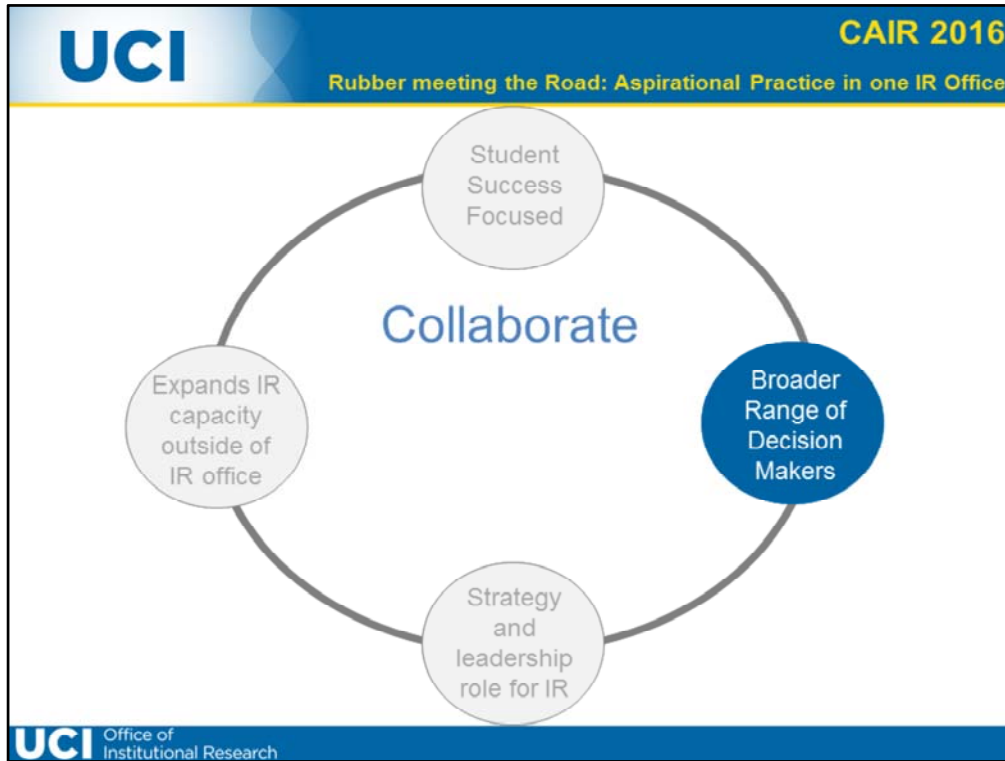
UCI

CAIR 2016

Rubber meeting the Road: Aspirational Practice in one IR Office

Student Success Focused

Collaborate

Expands IR capacity outside of IR office

Broader Range of Decision Makers

Strategy and leadership role for IR

UCI Office of Institutional Research